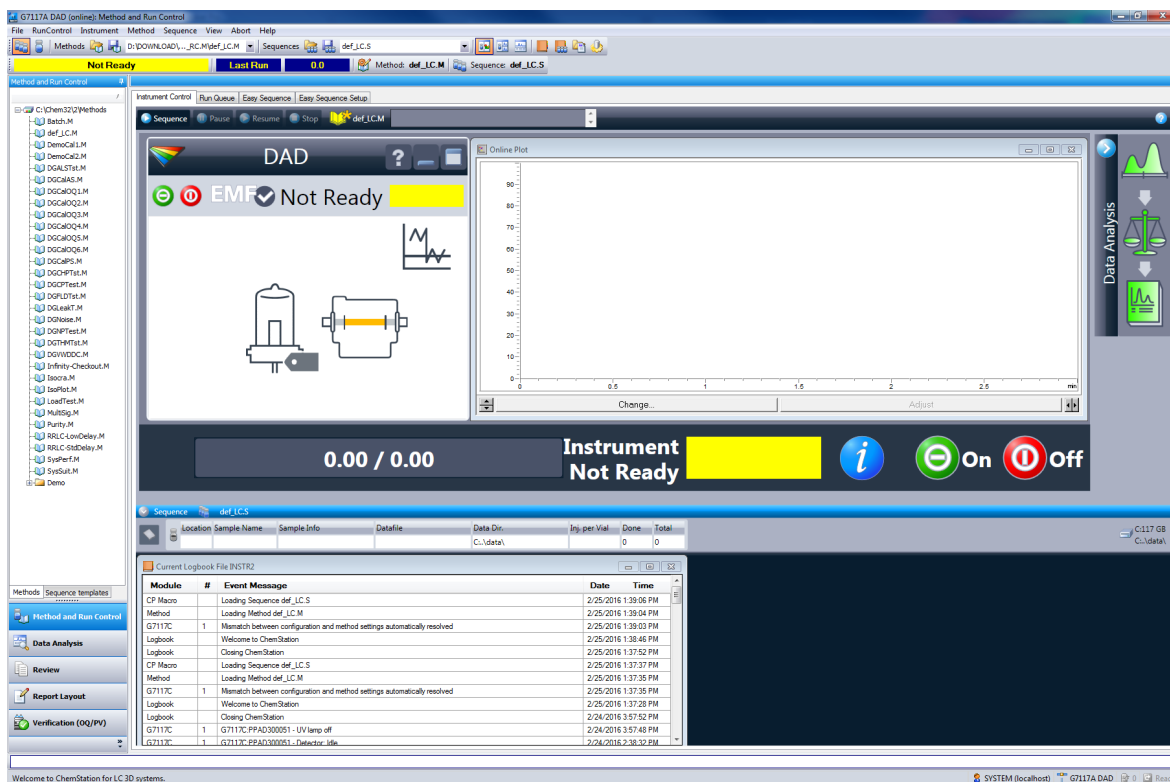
G7117A DAD (online): Method and Run Control

File RunControl Instrument Method Sequence View Abort Help

Methods D:\DOWNLOAD\...._RC.M\def_LC.M Sequences def_LC.S

Not Ready Last Run 0.0 Method: def_LC.M Sequence: def_LC.S

Method and Run Control

C:\Chem32\2\Methods
Batch.M
def_LC.M
DemoCal1.M
DemoCal2.M
DGALSTst.M
DGCalAS.M
DGCalOQ1.M
DGCalOQ2.M
DGCalOQ3.M
DGCalOQ4.M
DGCalOQ5.M
DGCalOQ6.M
DGCalPS.M
DGCHPTst.M
DGCPTest.M
DGFLDTst.M
DGLeakT.M
DGNoise.M
DGNPTest.M
DGTHMTst.M
DGWDDC.M
Infinity-Checkout.M
Isocra.M
IsoPlot.M
LoadTest.M
MultSig.M
Purity.M
RRLC-LowDelay.M
RRLC-StdDelay.M
SysPerf.M
SysSuit.M
Demo

Methods Sequence templates

Method and Run Control
Data Analysis
Review
Report Layout
Verification (OQ/PV)

Instrument Control Run Queue Easy Sequence Easy Sequence Setup

Sequence Pause Resume Stop def_LC.M

DAD

EMF Not Ready

Online Plot

90
80
70
60
50
40
30
20
10
0
0 0.5 1 1.5 2 2.5 min

Change... Adjust

Data Analysis

0.00 / 0.00

Instrument Not Ready

On Off

Sequence def_LC.S

| Location | Sample Name | Sample Info | Datafile | Data Dir. | Inj. per Vial | Done | Total |
|---|---|---|---|---|---|---|---|
| | | | | C:..\data\ | | 0 | 0 |

C:117 GB
C:..\data\

Current Logbook File INSTR2

| Module | # | Event Message | Date | Time |
|---|---|---|---|---|
| CP Macro | | Loading Sequence def_LC.S | 2/25/2016 1:39:06 PM | |
| Method | | Loading Method def_LC.M | 2/25/2016 1:39:04 PM | |
| G7117C | 1 | Mismatch between configuration and method settings automatically resolved | 2/25/2016 1:39:03 PM | |
| Logbook | | Welcome to ChemStation | 2/25/2016 1:38:46 PM | |
| Logbook | | Closing ChemStation | 2/25/2016 1:37:52 PM | |
| CP Macro | | Loading Sequence def_LC.S | 2/25/2016 1:37:37 PM | |
| Method | | Loading Method def_LC.M | 2/25/2016 1:37:35 PM | |
| G7117C | 1 | Mismatch between configuration and method settings automatically resolved | 2/25/2016 1:37:35 PM | |
| Logbook | | Welcome to ChemStation | 2/25/2016 1:37:28 PM | |
| Logbook | | Closing ChemStation | 2/24/2016 3:57:52 PM | |
| G7117C | 1 | G7117C:PPAD300051 - UV lamp off | 2/24/2016 3:57:48 PM | |
| G7117C | 1 | G7117C:PPAD300051 - Detector Idle | 2/24/2016 2:38:32 PM | |

Welcome to ChemStation for LC 3D systems.

SYSTEM (localhost) G7117A DAD 0 Rea